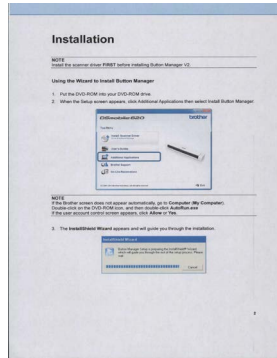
Installation

NOTE
Install the scanner driver FIRST before installing Button Manager V2.

Using the Wizard to Install Button Manager

1. Put the DVD-ROM into your DVD-ROM drive.
2. When the Setup screen appears, click Additional Applications then select Install Button Manager.

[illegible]

NOTE
If the Brother screen does not appear automatically, go to Computer (My Computer). Double-click on the DVD-ROM icon, and then double-click AutoRun.exe. If the user account control screen appears, click Allow or Yes.

3. The InstallShield Wizard appears and will guide you through the installation.

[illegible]

5